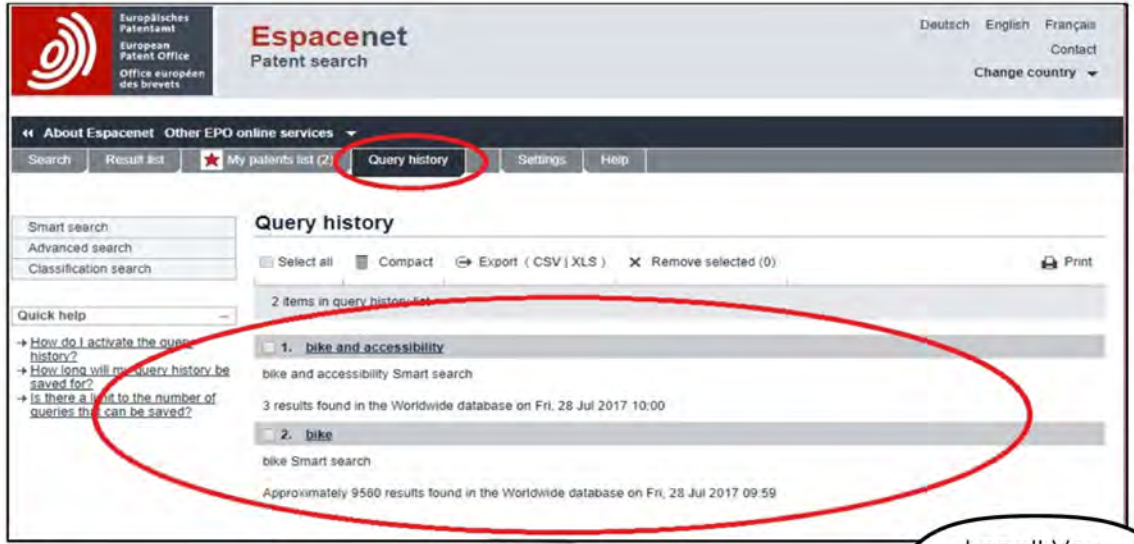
Europäisches Patentamt
European Patent Office
Office européen des brevets

Espacenet
Patent search

Deutsch English Français
Contact
Change country

About Espacenet Other EPO online services

Search Result list My patents list (2) Query history Settings Help

Smart search
Advanced search
Classification search

Quick help

→ How do I activate the query history?
→ How long will my query history be saved for?
→ Is there a limit to the number of queries that can be saved?

Query history

Select all Compact Export ( CSV | XLS ) Remove selected (0) Print

2 items in query history list

1. bike and accessibility

bike and accessibility Smart search

3 results found in the Worldwide database on Fri, 28 Jul 2017 10:00

2. bike

bike Smart search

Approximately 9560 results found in the Worldwide database on Fri, 28 Jul 2017 09:59

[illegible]